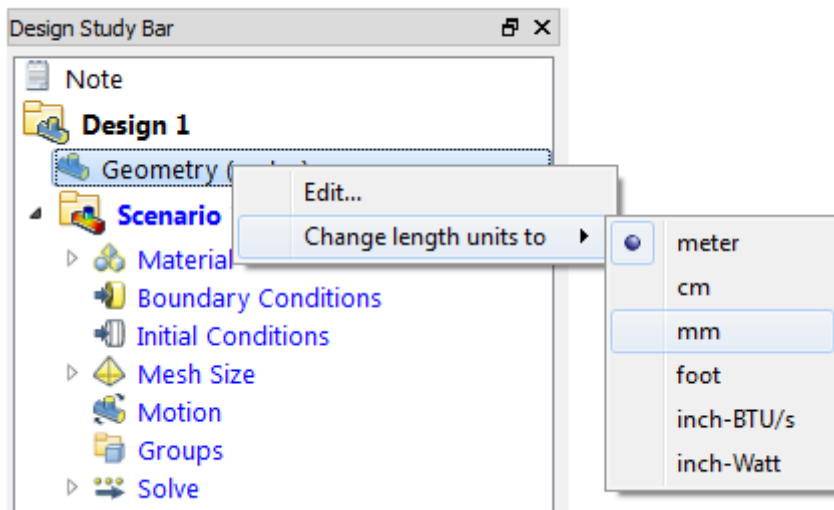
Design Study Bar

Note
Design 1
Geometry ([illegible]
Scenario
Material
Boundary Conditions
Initial Conditions
Mesh Size
Motion
Groups
Solve

Edit...
Change length units to

meter
cm
mm
foot
inch-BTU/s
inch-Watt